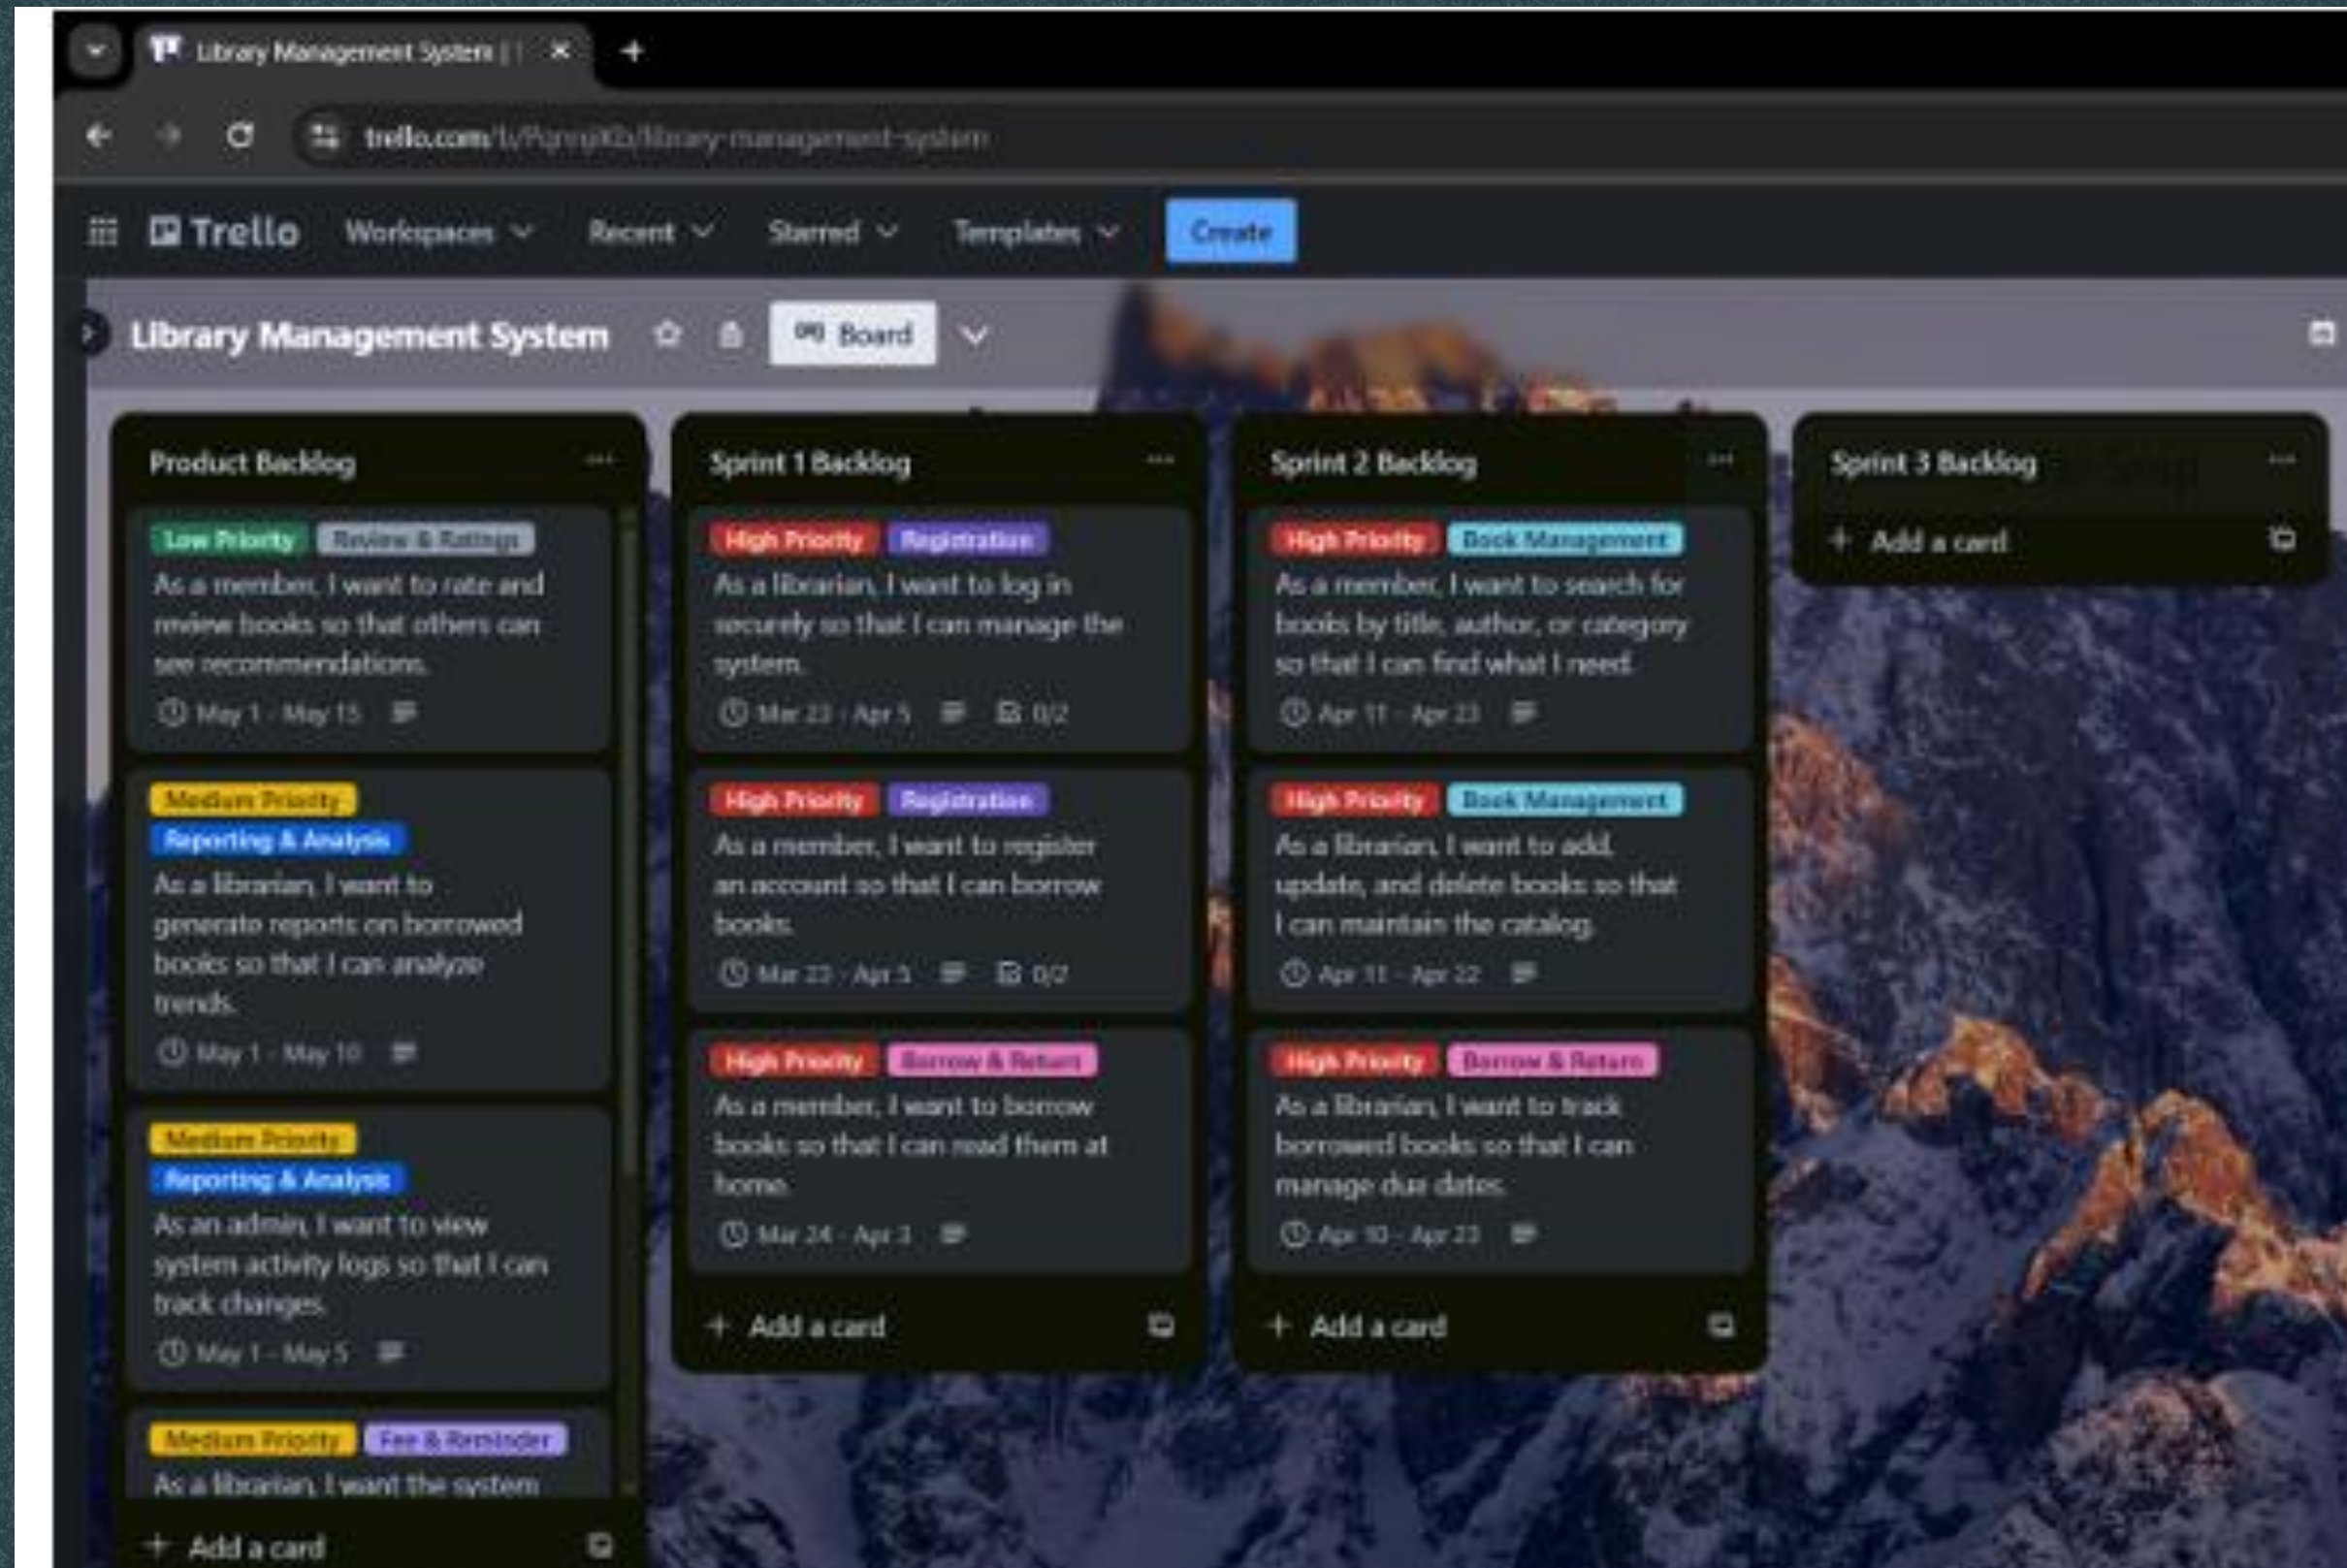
Library Management System | T

trello.com/b/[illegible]/library-management-system

Trello Workspaces Recent Starred Templates Create

Library Management System Board

Product Backlog

Low Priority Review & Ratings
As a member, I want to rate and review books so that others can see recommendations.
May 1 - May 15

Medium Priority Reporting & Analysis
As a librarian, I want to generate reports on borrowed books so that I can analyze trends.
May 1 - May 10

Medium Priority Reporting & Analysis
As an admin, I want to view system activity logs so that I can track changes.
May 1 - May 5

Medium Priority Fee & Reminder
As a librarian, I want the system

+ Add a card

Sprint 1 Backlog

High Priority Registration
As a librarian, I want to log in securely so that I can manage the system.
Mar 23 - Apr 5 0/2

High Priority Registration
As a member, I want to register an account so that I can borrow books.
Mar 23 - Apr 5 0/2

High Priority Borrow & Return
As a member, I want to borrow books so that I can read them at home.
Mar 24 - Apr 3

+ Add a card

Sprint 2 Backlog

High Priority Book Management
As a member, I want to search for books by title, author, or category so that I can find what I need.
Apr 11 - Apr 23

High Priority Book Management
As a librarian, I want to add, update, and delete books so that I can maintain the catalog.
Apr 11 - Apr 22

High Priority Borrow & Return
As a librarian, I want to track borrowed books so that I can manage due dates.
Apr 10 - Apr 23

+ Add a card

Sprint 3 Backlog

+ Add a card